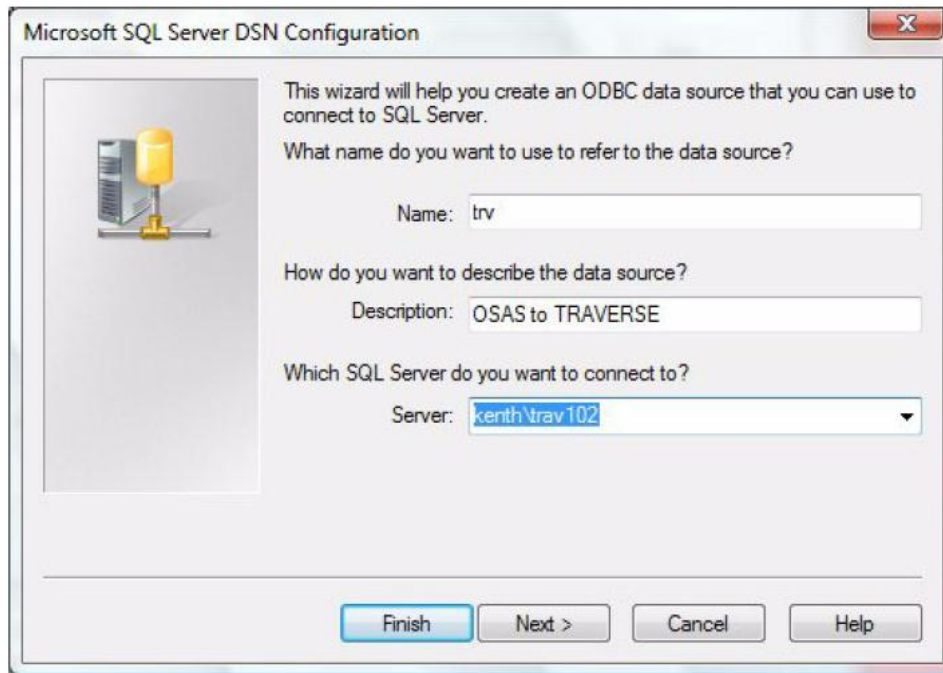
Microsoft SQL Server DSN Configuration

X

This wizard will help you create an ODBC data source that you can use to connect to SQL Server.

What name do you want to use to refer to the data source?

Name: trv

How do you want to describe the data source?

Description: OSAS to TRAVERSE

Which SQL Server do you want to connect to?

Server: kenth\trav102

Finish

Next >

Cancel

Help